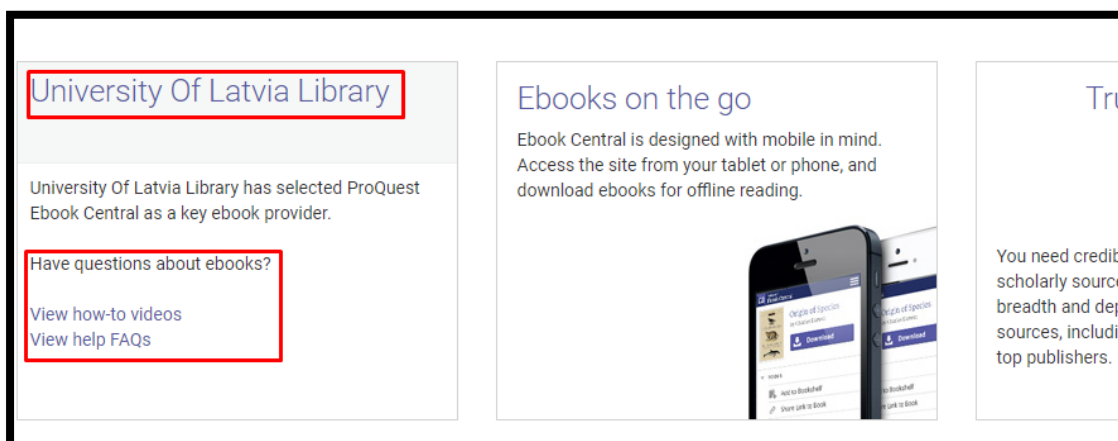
University Of Latvia Library

University Of Latvia Library has selected ProQuest Ebook Central as a key ebook provider.

Have questions about ebooks?

View how-to videos
View help FAQs

Ebooks on the go

Ebook Central is designed with mobile in mind. Access the site from your tablet or phone, and download ebooks for offline reading.

Ebook Central

Origin of Species

Download

Add to Bookshelf

Share Link to Book

Origin of Species

Download

Add to Bookshelf

Share Link to Book

Tru

You need credib
scholarly source
breadth and dep
sources, includi
top publishers.